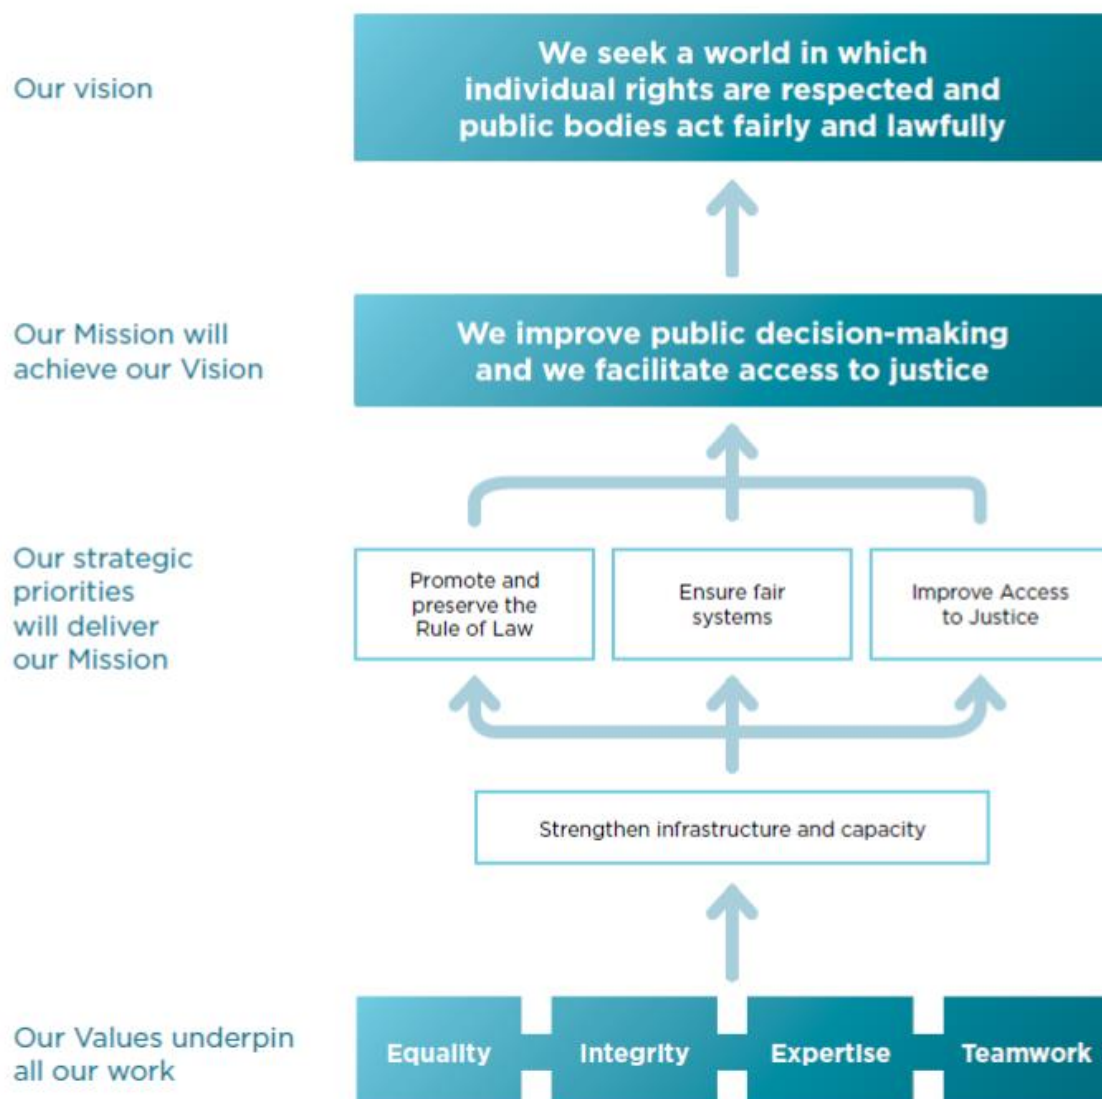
Our vision

We seek a world in which individual rights are respected and public bodies act fairly and lawfully

Our Mission will achieve our Vision

We improve public decision-making and we facilitate access to justice

Our strategic priorities will deliver our Mission

Promote and preserve the Rule of Law

Ensure fair systems

Improve Access to Justice

Strengthen infrastructure and capacity

Our Values underpin all our work

Equality

Integrity

Expertise

Teamwork